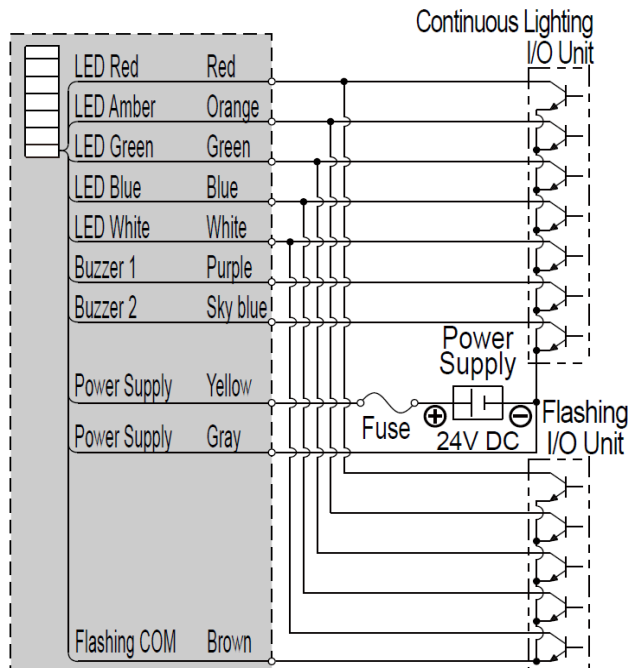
Continuous Lighting I/O Unit

LED Red Red
LED Amber Orange
LED Green Green
LED Blue Blue
LED White White
Buzzer 1 Purple
Buzzer 2 Sky blue
Power Supply Yellow
Power Supply Gray
Flashing COM Brown

Power Supply
Fuse
⊕ ⊖
24V DC
Flashing I/O Unit